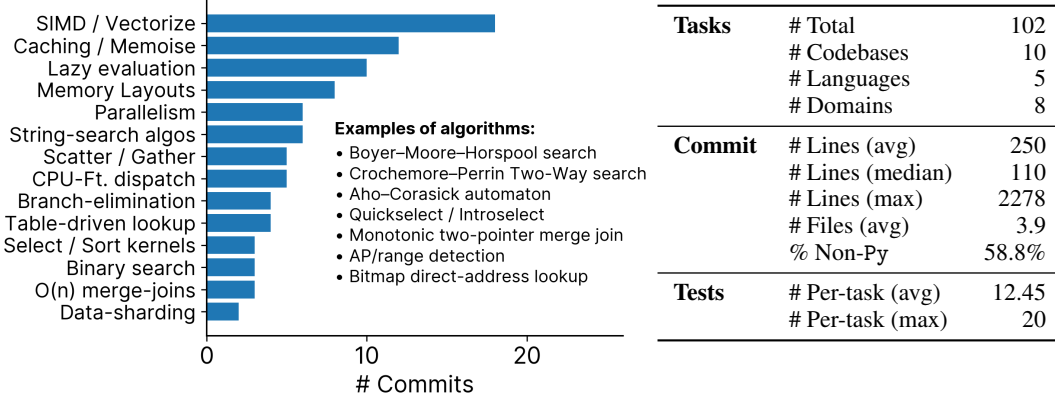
SIMD / Vectorize
Caching / Memoise
Lazy evaluation
Memory Layouts
Parallelism
String-search algos
Scatter / Gather
CPU-Ft. dispatch
Branch-elimination
Table-driven lookup
Select / Sort kernels
Binary search
O(n) merge-joins
Data-sharding

0
10
20
# Commits

**Examples of algorithms:**
• Boyer–Moore–Horspool search
• Crochemore–Perrin Two-Way search
• Aho–Corasick automaton
• Quickselect / Introselect
• Monotonic two-pointer merge join
• AP/range detection
• Bitmap direct-address lookup

| | | |
|---|---|---|
| **Tasks** | # Total | 102 |
| | # Codebases | 10 |
| | # Languages | 5 |
| | # Domains | 8 |
| **Commit** | # Lines (avg) | 250 |
| | # Lines (median) | 110 |
| | # Lines (max) | 2278 |
| | # Files (avg) | 3.9 |
| | % Non-Py | 58.8% |
| **Tests** | # Per-task (avg) | 12.45 |
| | # Per-task (max) | 20 |